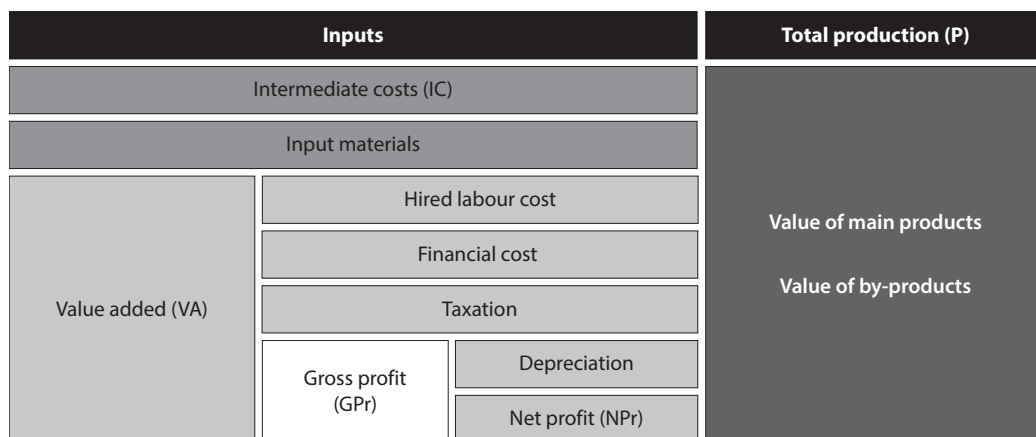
Inputs

Total production (P)

Intermediate costs (IC)

Input materials

Value added (VA)

Hired labour cost

Financial cost

Taxation

Gross profit (GPr)

Depreciation

Net profit (NPr)

Value of main products

Value of by-products